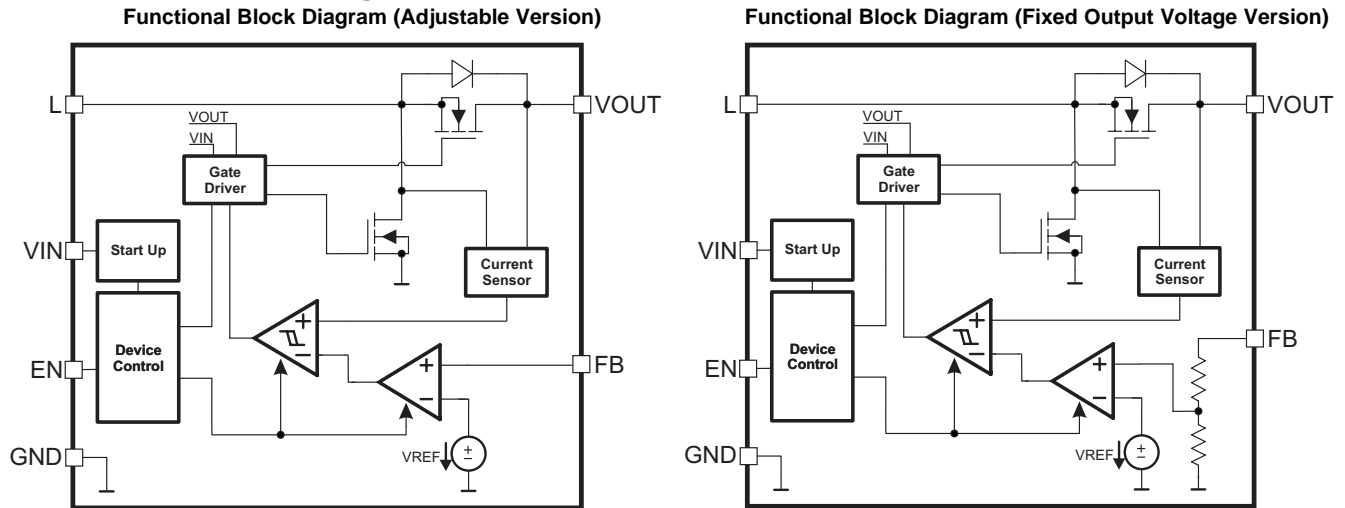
Functional Block Diagram (Adjustable Version)

L
VOUT
VOUT
VIN
Gate Driver
VIN
Start Up
Current Sensor
Device Control
EN
FB
GND
VREF
$\pm$

Functional Block Diagram (Fixed Output Voltage Version)

L
VOUT
VOUT
VIN
Gate Driver
VIN
Start Up
Current Sensor
FB
Device Control
EN
GND
VREF
$\pm$